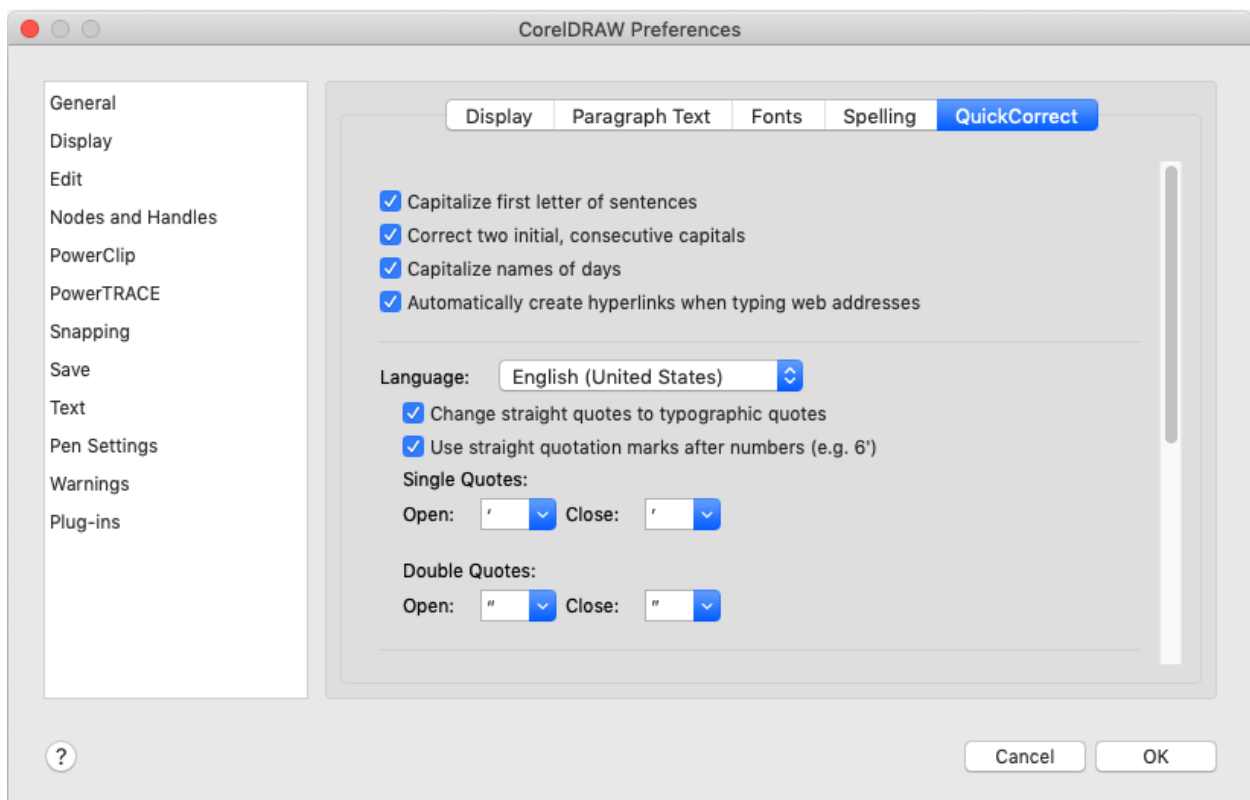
CorelDRAW Preferences

General
Display
Edit
Nodes and Handles
PowerClip
PowerTRACE
Snapping
Save
Text
Pen Settings
Warnings
Plug-ins

Display | Paragraph Text | Fonts | Spelling | QuickCorrect

Capitalize first letter of sentences
Correct two initial, consecutive capitals
Capitalize names of days
Automatically create hyperlinks when typing web addresses

Language: English (United States)
Change straight quotes to typographic quotes
Use straight quotation marks after numbers (e.g. 6')
Single Quotes:
Open: ' Close: '

Double Quotes:
Open: " Close: "

?
Cancel
OK